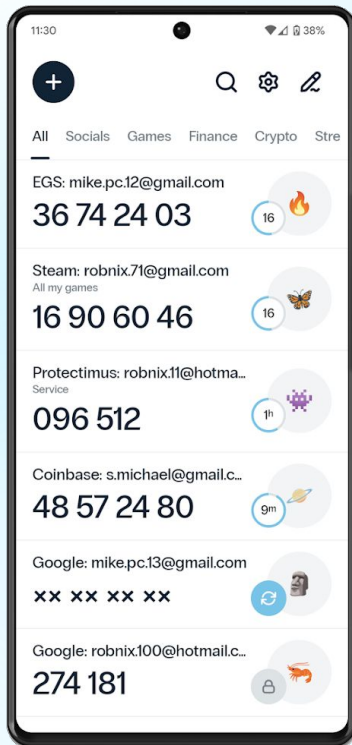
11:30 38%

+

All Socials Games Finance Crypto Stre

EGS: mike.pc.12@gmail.com
36 74 24 03
16

Steam: robnix.71@gmail.com
All my games
16 90 60 46
16

Protectimus: robnix.11@hotma...
Service
096 512
1h

Coinbase: s.michael@gmail.c...
48 57 24 80
9m

Google: mike.pc.13@gmail.com
×× ×× ×× ××

Google: robnix.100@hotmail.c...
274 181